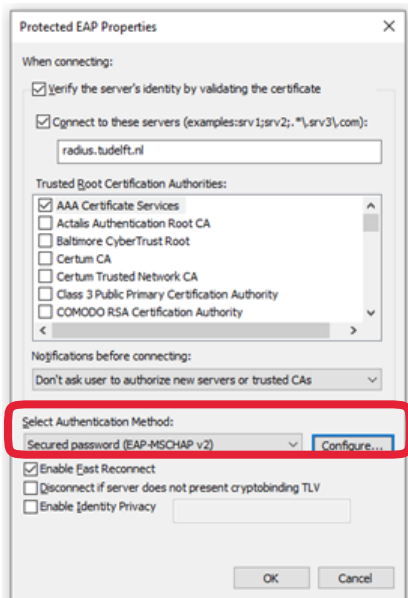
Protected EAP Properties

When connecting:

Verify the server's identity by validating the certificate

Connect to these servers (examples:srv1;srv2;.*\.srv3\.com):

radius.tudelft.nl

Trusted Root Certification Authorities:

AAA Certificate Services
Actalis Authentication Root CA
Baltimore CyberTrust Root
Certum CA
Certum Trusted Network CA
Class 3 Public Primary Certification Authority
COMODO RSA Certification Authority

Notifications before connecting:

Don't ask user to authorize new servers or trusted CAs

Select Authentication Method:

Secured password (EAP-MSCHAP v2)

Configure...

Enable Fast Reconnect

Disconnect if server does not present cryptobinding TLV

Enable Identity Privacy

OK

Cancel